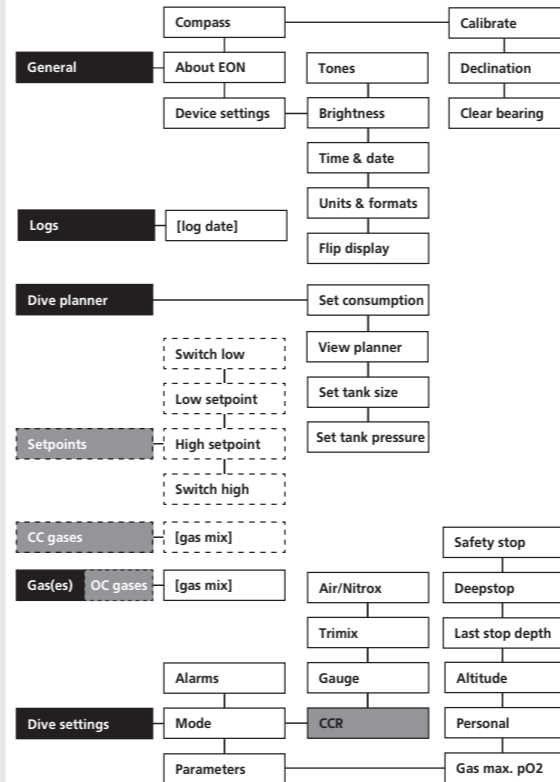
Compass

Calibrate

General

About EON

Tones

Declination

Device settings

Brightness

Clear bearing

Time & date

Units & formats

Logs

[log date]

Flip display

Dive planner

Set consumption

Switch low

View planner

Low setpoint

Set tank size

Setpoints

High setpoint

Set tank pressure

Switch high

CC gases

[gas mix]

Safety stop

Gas(es)

OC gases

[gas mix]

Air/Nitrox

Deepstop

Trimix

Last stop depth

Alarms

Gauge

Altitude

Dive settings

Mode

CCR

Personal

Parameters

Gas max. pO2